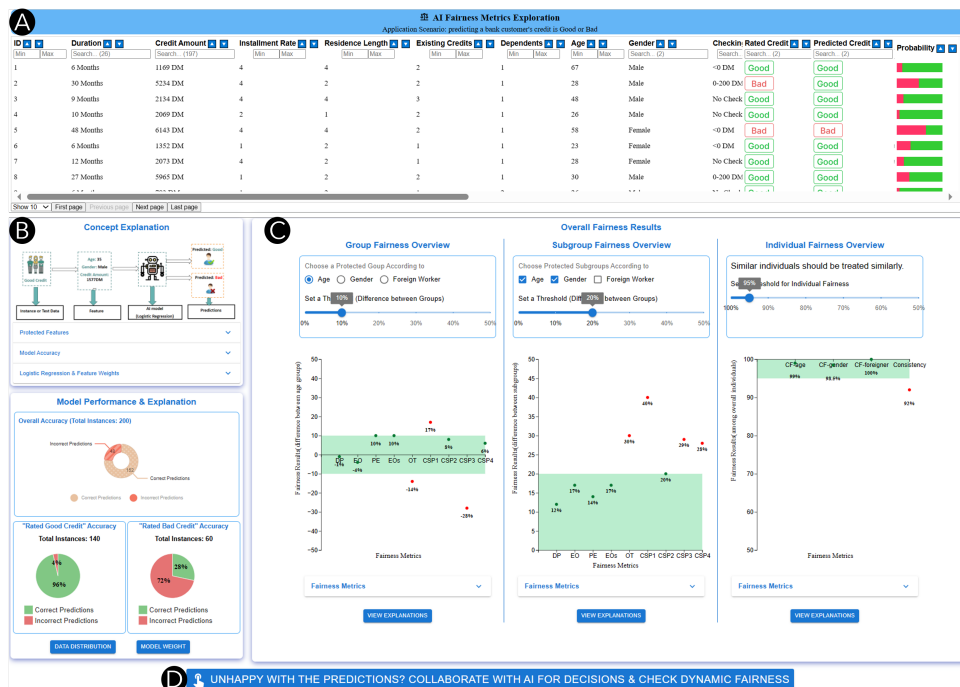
A

AI Fairness Metrics Exploration

Application Scenario: predicting a bank customer's credit is Good or Bad

| ID | Duration | Credit Amount | Installment Rate | Residence Length | Existing Credits | Dependents | Age | Gender | Checking | Rated Credit | Predicted Credit | Probability |
|---|---|---|---|---|---|---|---|---|---|---|---|---|
| Min Max | Search... (26) | Search... (197) | Min Max | Min Max | Min Max | Min Max | Min Max | Search... (2) | Search | Search... (2) | Search... (2) | |
| 1 | 6 Months | 1169 DM | 4 | 4 | 2 | 1 | 67 | Male | <0 DM | Good | Good | |
| 2 | 30 Months | 5234 DM | 4 | 2 | 2 | 1 | 28 | Male | 0-200 DM | Bad | Good | |
| 3 | 9 Months | 2134 DM | 4 | 4 | 3 | 1 | 48 | Male | No Check | Good | Good | |
| 4 | 10 Months | 2069 DM | 2 | 1 | 2 | 1 | 26 | Male | No Check | Good | Good | |
| 5 | 48 Months | 6143 DM | 4 | 4 | 2 | 1 | 58 | Female | <0 DM | Bad | Bad | |
| 6 | 6 Months | 1352 DM | 1 | 2 | 2 | 1 | 23 | Female | <0 DM | Good | Good | |
| 7 | 12 Months | 2073 DM | 4 | 2 | 2 | 1 | 28 | Female | No Check | Good | Good | |
| 8 | 27 Months | 5965 DM | 1 | 2 | 2 | 1 | 30 | Male | 0-200 DM | Good | Good | |

Show 10 | First page | Previous page | Next page | Last page

B

Concept Explanation

Good Credit
Age: 35
Gender: Male
Credit Amount: 1577DM
Predicted: Good
Predicted: Bad
Instance or Test Data
Feature
AI model (Logistic Regression)
Predictions

Protected Features
Model Accuracy
Logistic Regression & Feature Weights

Model Performance & Explanation

Overall Accuracy (Total Instances: 200)
Incorrect Predictions
Correct Predictions
182
Correct Predictions Incorrect Predictions

"Rated Good Credit" Accuracy
Total Instances: 140
4%
96%
Correct Predictions
Incorrect Predictions

"Rated Bad Credit" Accuracy
Total Instances: 60
28%
72%
Correct Predictions
Incorrect Predictions

DATA DISTRIBUTION
MODEL WEIGHT

C

Overall Fairness Results

Group Fairness Overview
Choose a Protected Goup According to
Age Gender Foreign Worker
Set a Threshold 10% (Difference between Groups)
0% 10% 20% 30% 40% 50%
Fairness Results(difference between age groups)
50 40 30 20 10 0 -10 -20 -30 -40 -50
DP EO PE EOs OT CSP1 CSP2 CSP3 CSP4
-1% -4% 10% 10% -14% 17% 8% -28% 6%
Fairness Metrics
Fairness Metrics
VIEW EXPLANATIONS

Subgroup Fairness Overview
Choose Protected Subgroups According to
Age Gender Foreign Worker
Set a Threshold (Di 20% between Groups)
0% 10% 20% 30% 40% 50%
Fairness Results(difference between subgroups)
70 60 50 40 30 20 10 0
DP EO PE EOs OT CSP1 CSP2 CSP3 CSP4
12% 17% 14% 17% 30% 40% 20% 29% 28%
Fairness Metrics
Fairness Metrics
VIEW EXPLANATIONS

Individual Fairness Overview
Similar individuals should be treated similarly.
Se 95% shold for Individual Fairness
100% 90% 80% 70% 60% 50%
Fairness Results(among overall individuals)
100 90 80 70 60 50
CF-age CF-gender CF-foreigner Consistency
99% 98.9% 100% 92%
Fairness Metrics
VIEW EXPLANATIONS

D
UNHAPPY WITH THE PREDICTIONS? COLLABORATE WITH AI FOR DECISIONS & CHECK DYNAMIC FAIRNESS